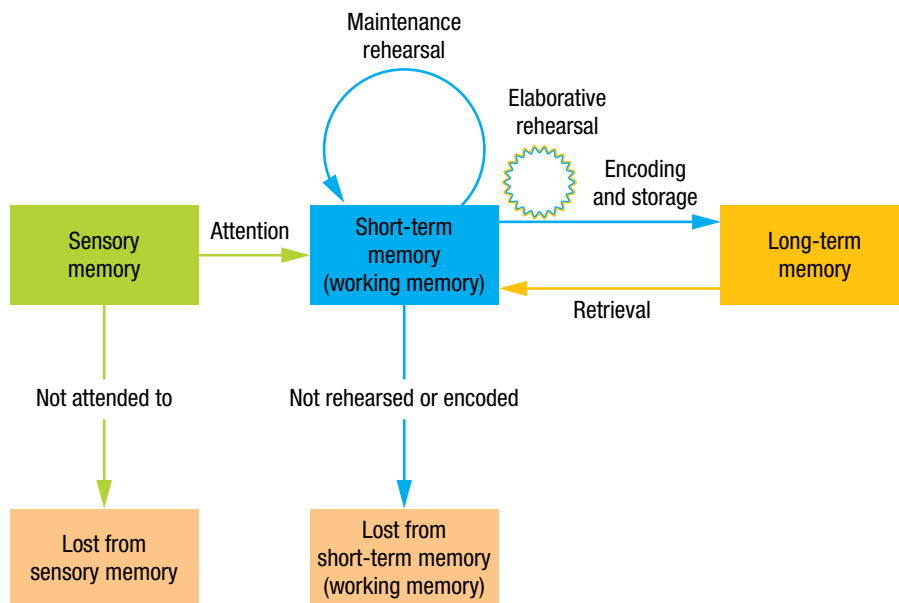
Maintenance rehearsal

Elaborative rehearsal

Encoding and storage

Sensory memory

Attention

Short-term memory (working memory)

Long-term memory

Retrieval

Not attended to

Not rehearsed or encoded

Lost from sensory memory

Lost from short-term memory (working memory)